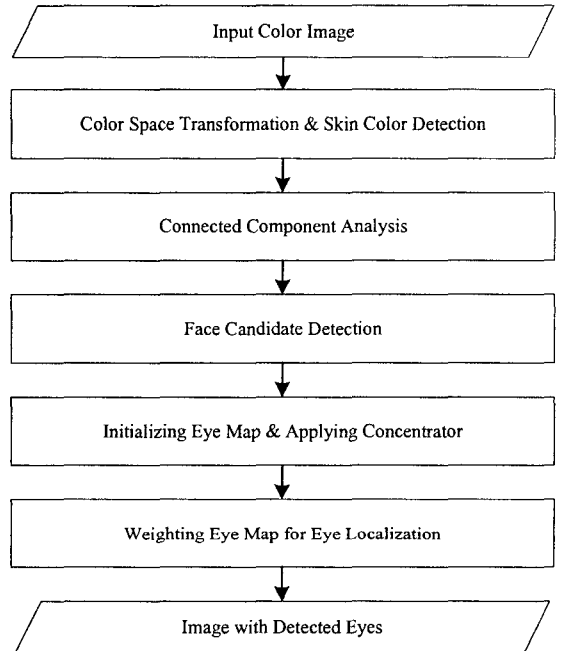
Input Color Image

Color Space Transformation & Skin Color Detection

Connected Component Analysis

Face Candidate Detection

Initializing Eye Map & Applying Concentrator

Weighting Eye Map for Eye Localization

Image with Detected Eyes